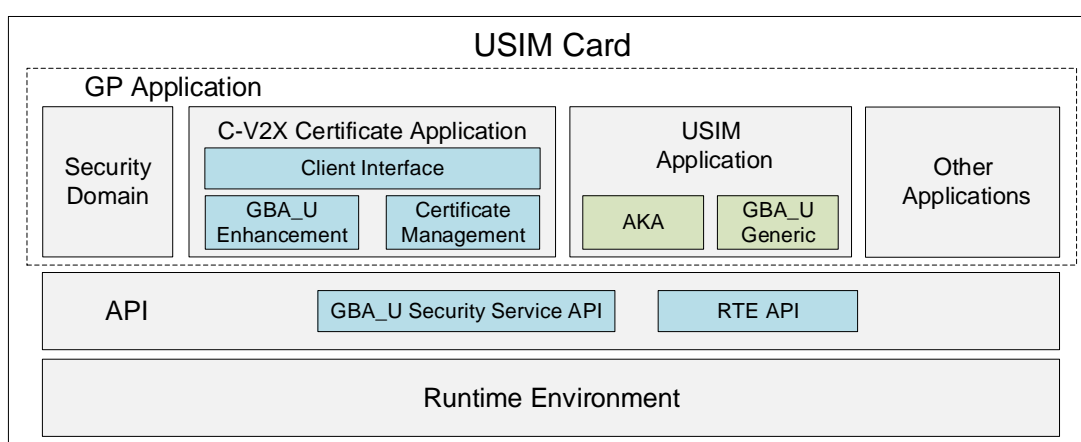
USIM Card

GP Application

Security Domain

C-V2X Certificate Application

Client Interface

GBA_U Enhancement

Certificate Management

USIM Application

AKA

GBA_U Generic

Other Applications

API

GBA_U Security Service API

RTE API

Runtime Environment